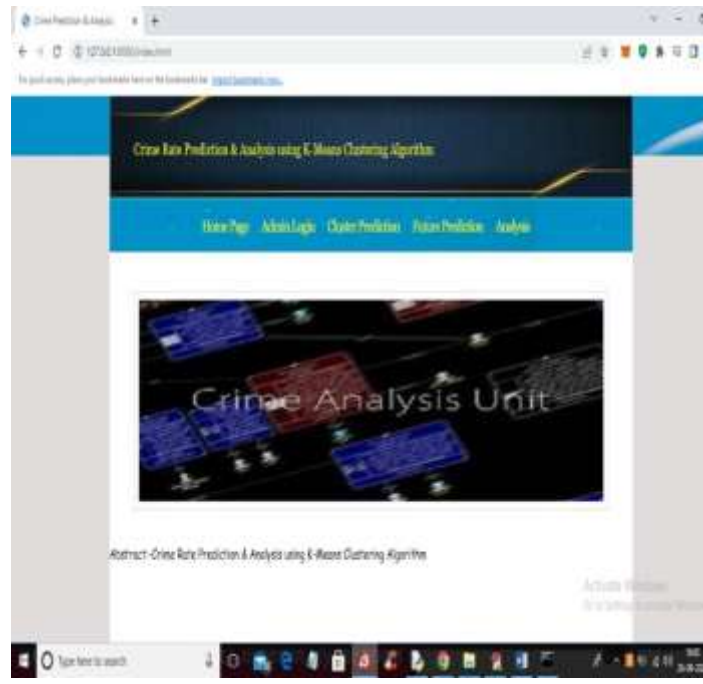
Crime Prediction & Analysis

127.0.0.1:5000/index.html

For quick access, place your bookmarks here on the bookmarks bar. Import bookmarks now...

Crime Rate Prediction & Analysis using K-Means Clustering Algorithm

Home Page Admin Login Cluster Prediction Future Prediction Analysis

Crime Analysis Unit

Abstract -Crime Rate Prediction & Analysis using K-Means Clustering Algorithm

Activate Windows
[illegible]

Type here to search